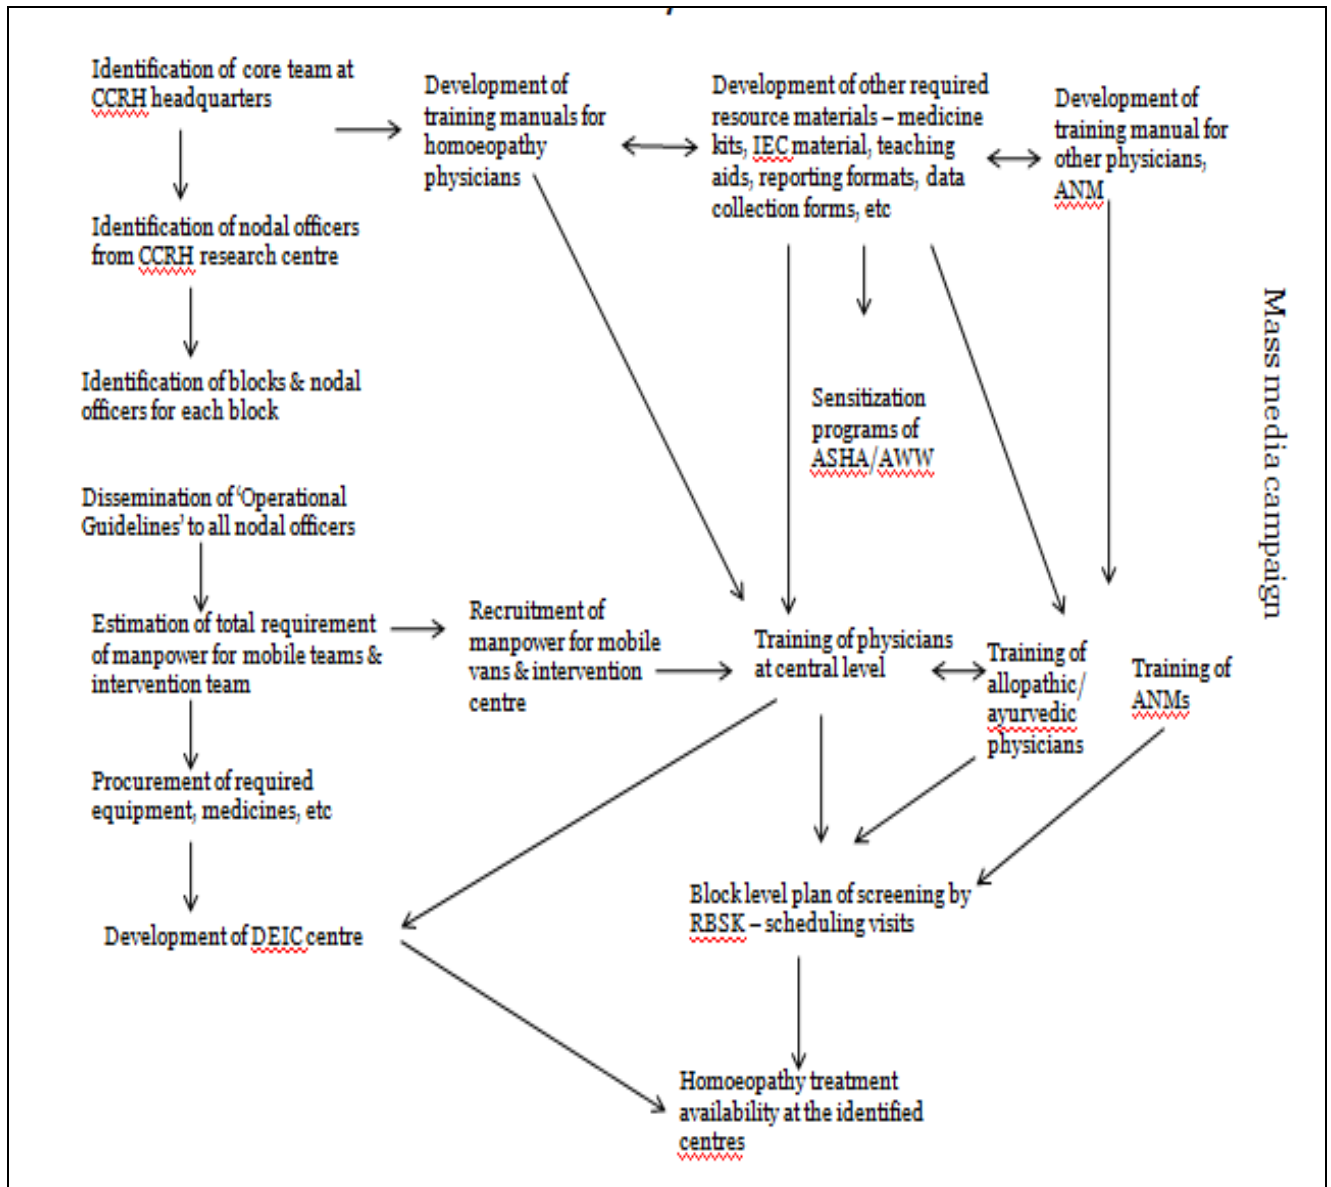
Identification of core team at CCRH headquarters

Development of training manuals for homoeopathy physicians

Development of other required resource materials – medicine kits, IEC material, teaching aids, reporting formats, data collection forms, etc

Development of training manual for other physicians, ANM

Identification of nodal officers from CCRH research centre

Identification of blocks & nodal officers for each block

Sensitization programs of ASHA/AWW

Mass media campaign

Dissemination of 'Operational Guidelines' to all nodal officers

Estimation of total requirement of manpower for mobile teams & intervention team

Recruitment of manpower for mobile vans & intervention centre

Training of physicians at central level

Training of allopathic/ ayurvedic physicians

Training of ANMs

Procurement of required equipment, medicines, etc

Development of DEIC centre

Block level plan of screening by RBSK – scheduling visits

Homoeopathy treatment availability at the identified centres